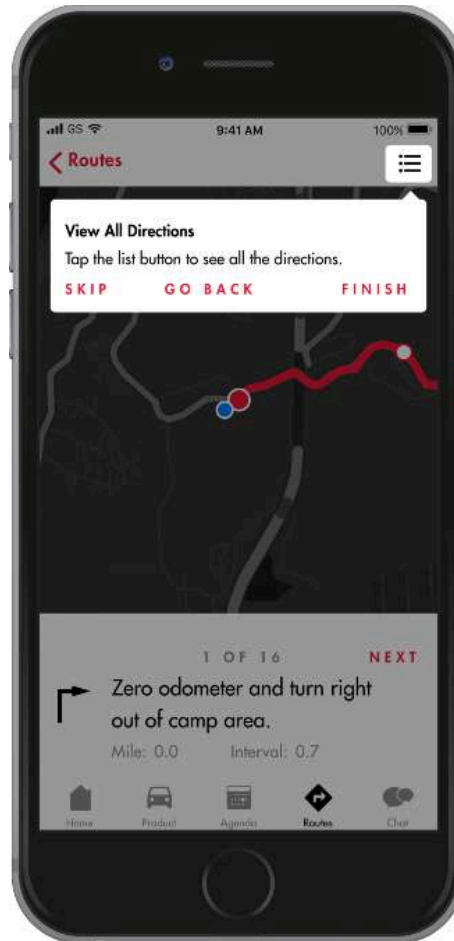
GS 9:41 AM 100%

Routes

View All Directions
Tap the list button to see all the directions.

SKIP GO BACK FINISH

1 OF 16 NEXT

Zero odometer and turn right out of camp area.

Mile: 0.0 Interval: 0.7

Home Product Agenda Routes Chat